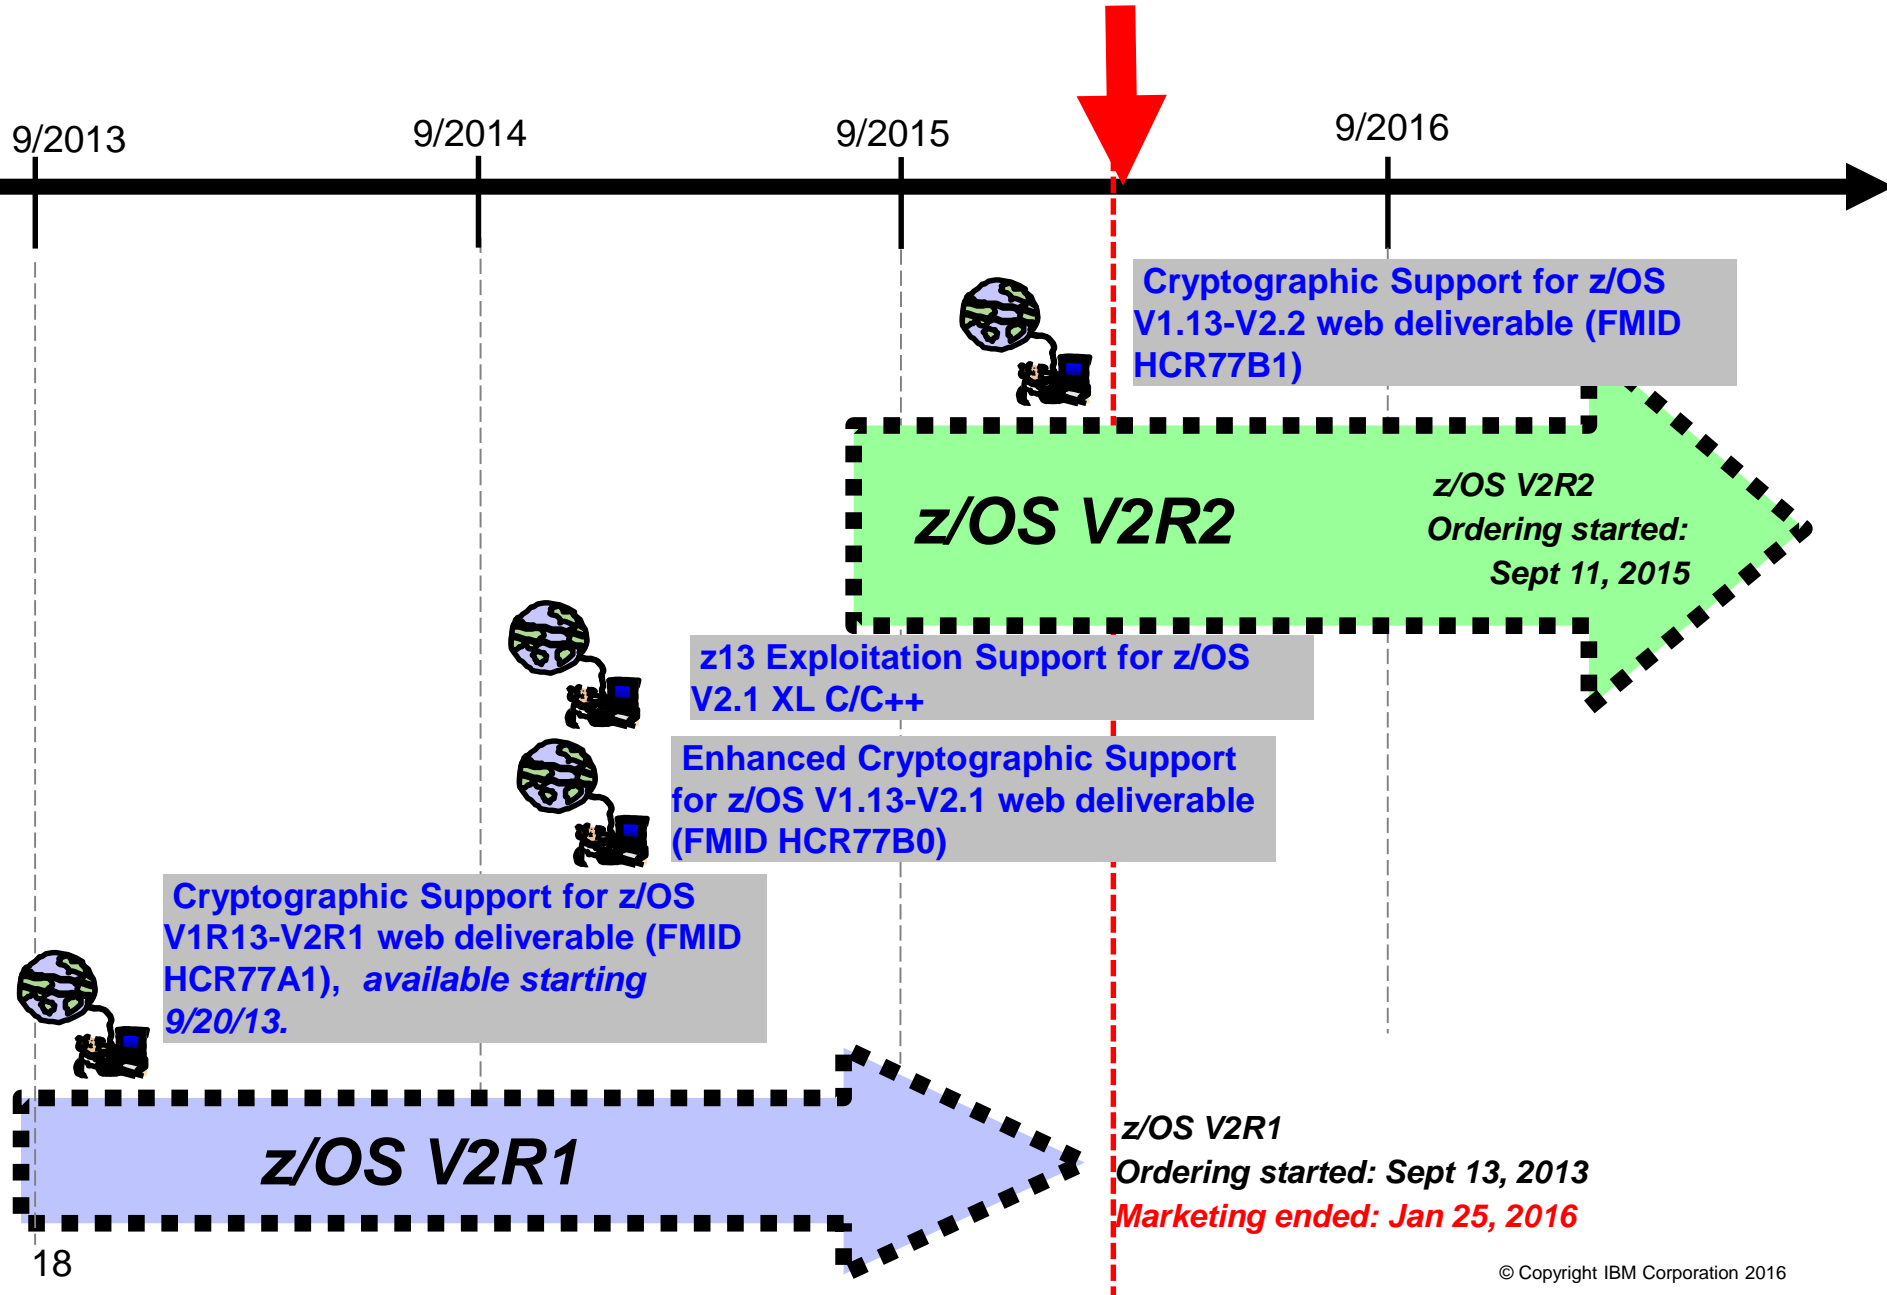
9/2013

9/2014

9/2015

9/2016

Cryptographic Support for z/OS V1.13-V2.2 web deliverable (FMID HCR77B1)

z/OS V2R2

z/OS V2R2
Ordering started:
Sept 11, 2015

z13 Exploitation Support for z/OS V2.1 XL C/C++

Enhanced Cryptographic Support for z/OS V1.13-V2.1 web deliverable (FMID HCR77B0)

Cryptographic Support for z/OS V1R13-V2R1 web deliverable (FMID HCR77A1), available starting 9/20/13.

z/OS V2R1

z/OS V2R1
Ordering started: Sept 13, 2013
Marketing ended: Jan 25, 2016

18

© Copyright IBM Corporation 2016